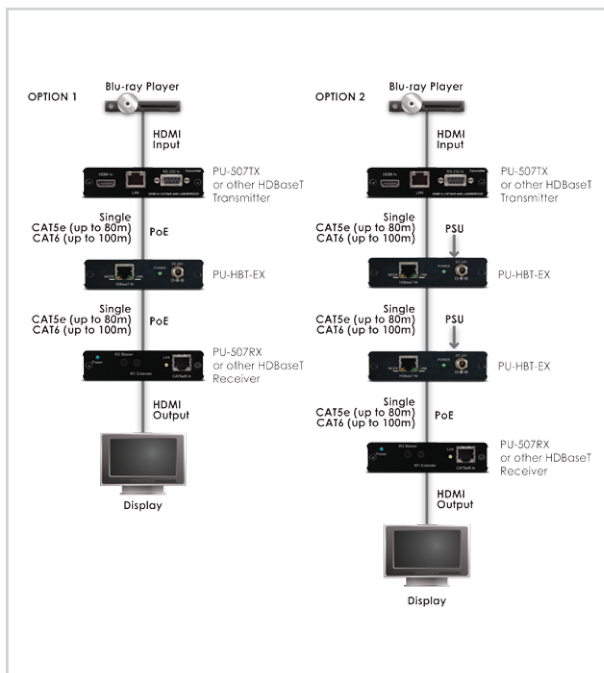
OPTION 1

Blu-ray Player

HDMI Input

PU-507TX or other HDBaseT Transmitter

Single CAT5e (up to 80m) CAT6 (up to 100m)

PoE

PU-HBT-EX

Single CAT5e (up to 80m) CAT6 (up to 100m)

PoE

PU-507RX or other HDBaseT Receiver

HDMI Output

Display

OPTION 2

Blu-ray Player

HDMI Input

PU-507TX or other HDBaseT Transmitter

Single CAT5e (up to 80m) CAT6 (up to 100m)

PSU

PU-HBT-EX

Single CAT5e (up to 80m) CAT6 (up to 100m)

PSU

PU-HBT-EX

Single CAT5e (up to 80m) CAT6 (up to 100m)

PoE

PU-507RX or other HDBaseT Receiver

HDMI Output

Display